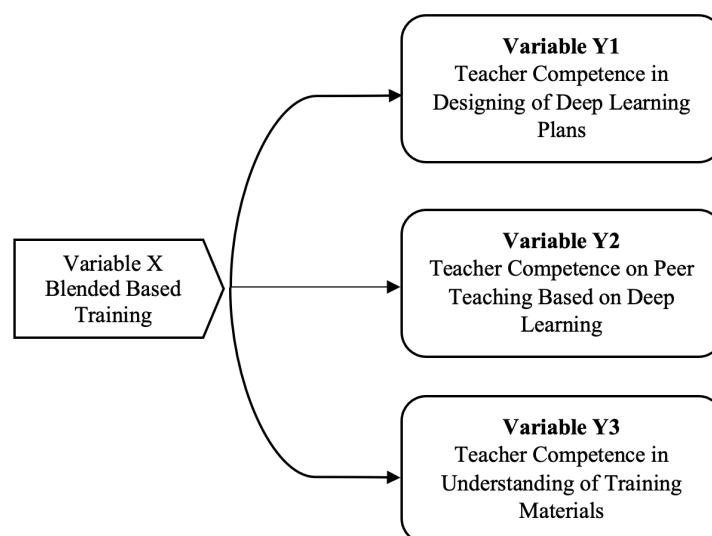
Variable Y1
Teacher Competence in Designing of Deep Learning Plans

Variable X
Blended Based Training

Variable Y2
Teacher Competence on Peer Teaching Based on Deep Learning

Variable Y3
Teacher Competence in Understanding of Training Materials